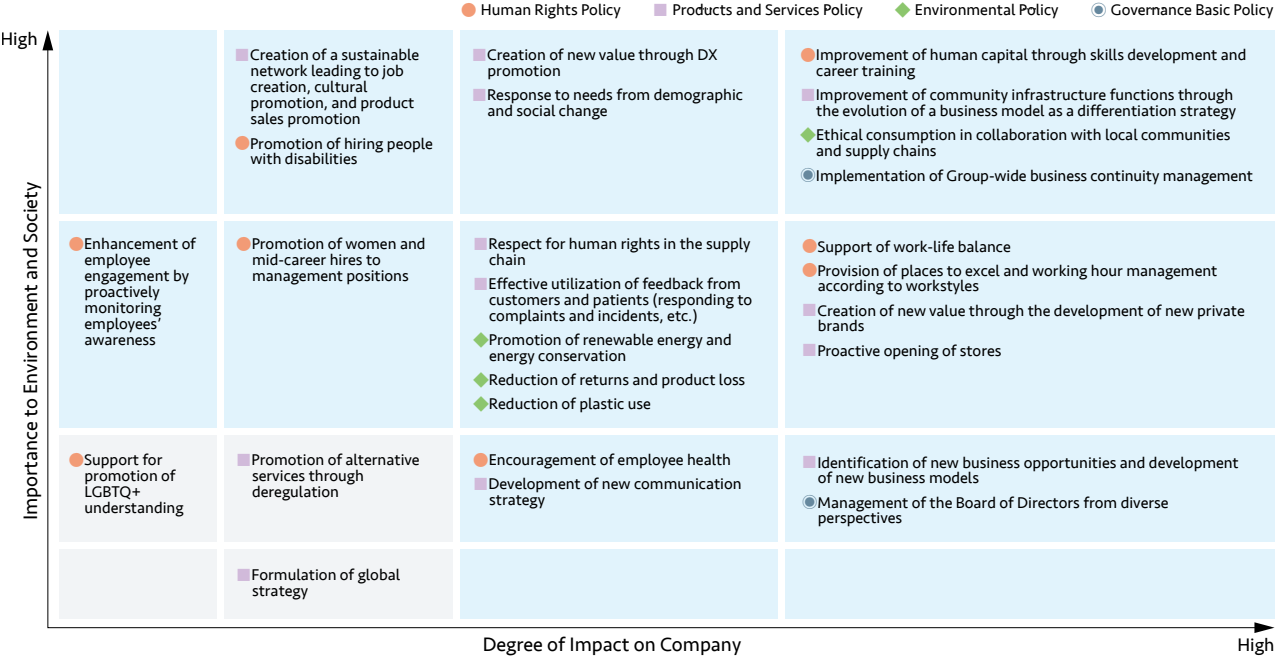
Human Rights Policy  Products and Services Policy  Environmental Policy  Governance Basic Policy

High

Importance to Environment and Society

Creation of a sustainable network leading to job creation, cultural promotion, and product sales promotion

Promotion of hiring people with disabilities

Creation of new value through DX promotion

Response to needs from demographic and social change

Improvement of human capital through skills development and career training

Improvement of community infrastructure functions through the evolution of a business model as a differentiation strategy

Ethical consumption in collaboration with local communities and supply chains

Implementation of Group-wide business continuity management

Enhancement of employee engagement by proactively monitoring employees' awareness

Promotion of women and mid-career hires to management positions

Respect for human rights in the supply chain

Effective utilization of feedback from customers and patients (responding to complaints and incidents, etc.)

Promotion of renewable energy and energy conservation

Reduction of returns and product loss

Reduction of plastic use

Support of work-life balance

Provision of places to excel and working hour management according to workstyles

Creation of new value through the development of new private brands

Proactive opening of stores

Support for promotion of LGBTQ+ understanding

Promotion of alternative services through deregulation

Encouragement of employee health

Development of new communication strategy

Identification of new business opportunities and development of new business models

Management of the Board of Directors from diverse perspectives

Formulation of global strategy

Degree of Impact on Company

High